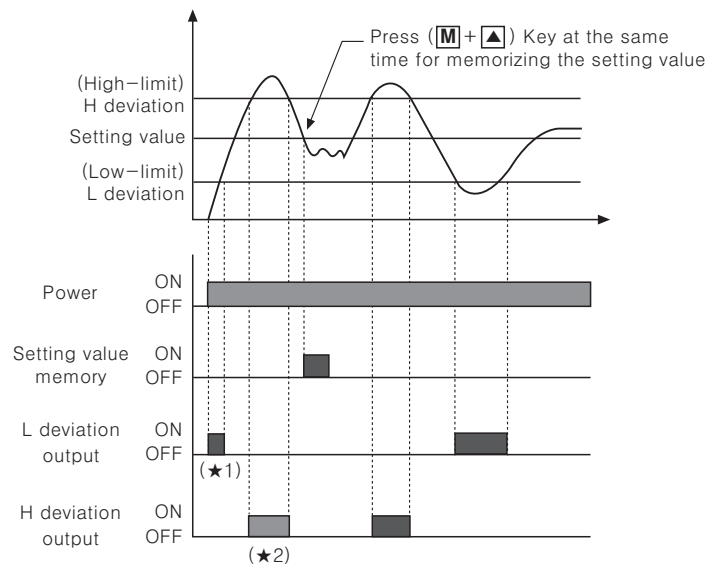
Press (M + ▲) Key at the same time for memorizing the setting value

(High−limit)
H deviation

Setting value

(Low−limit)
L deviation

Power ON OFF

Setting value memory ON OFF

L deviation output ON OFF

(★1)

H deviation output ON OFF

(★2)